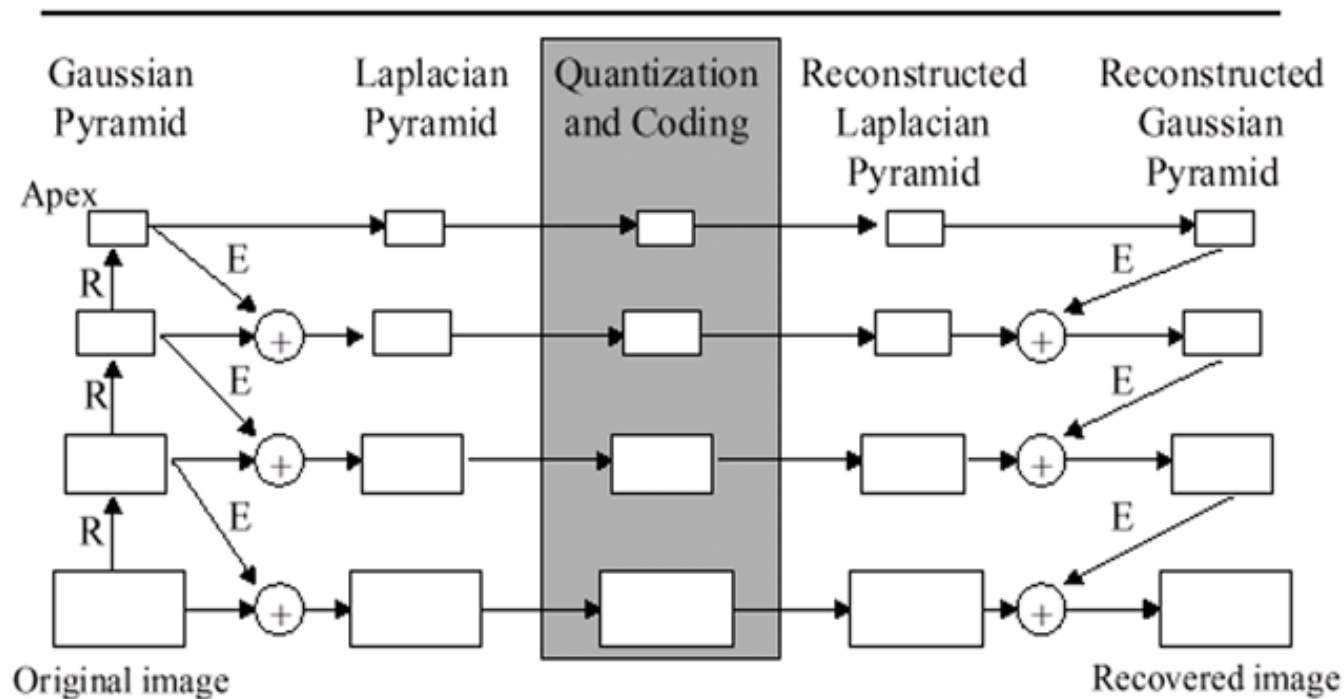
Gaussian Pyramid

Laplacian Pyramid

Quantization and Coding

Reconstructed Laplacian Pyramid

Reconstructed Gaussian Pyramid

Apex

E

R

+

E

R

+

E

R

+

E

+

E

+

E

+

Original image

Recovered image